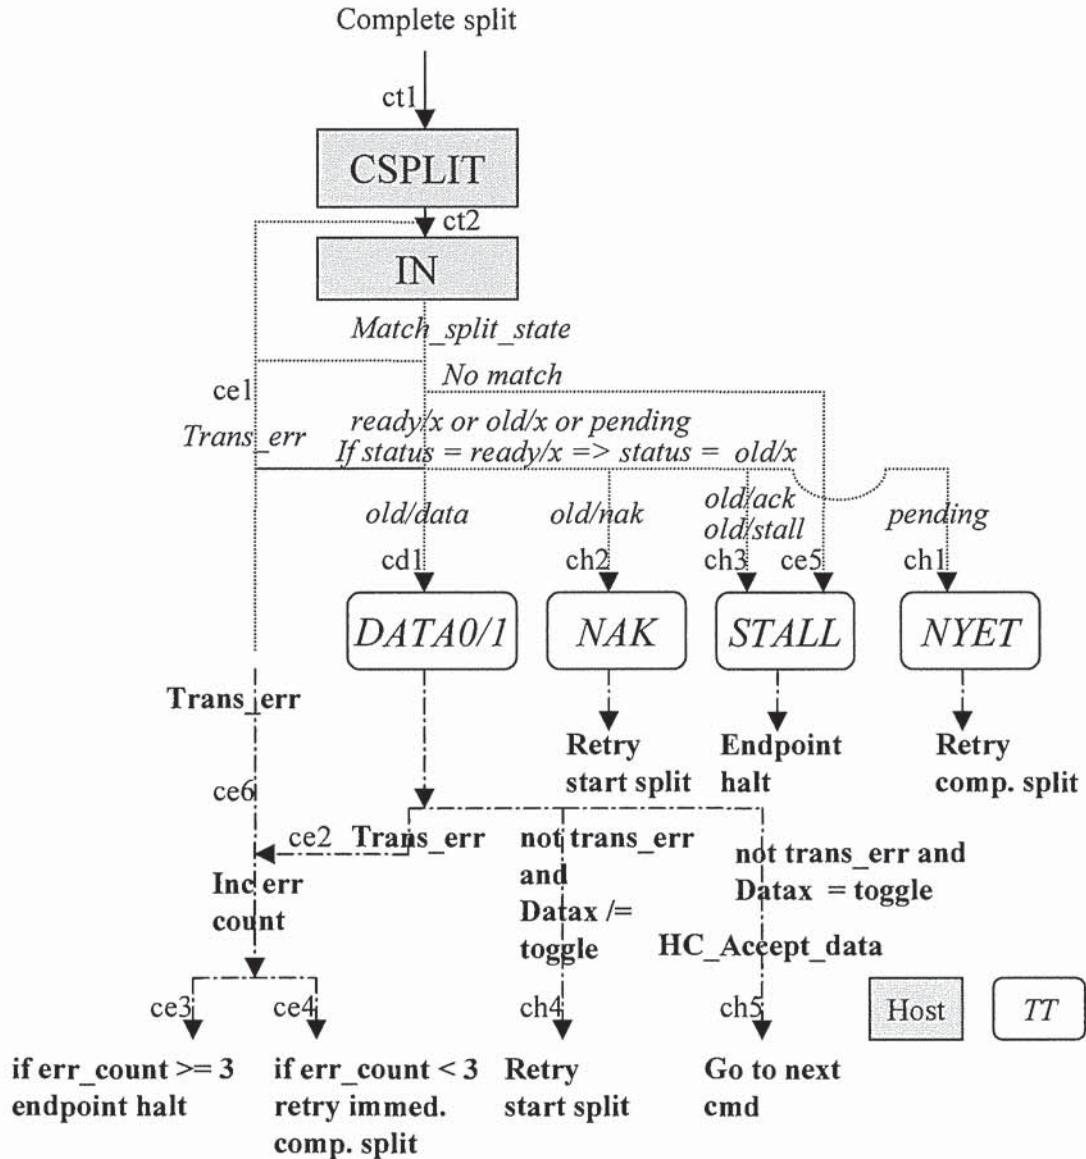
Complete split

ct1

CSPLIT

ct2

IN

Match_split_state

No match

ce1

Trans_err

ready/x or old/x or pending
If status = ready/x => status = old/x

old/data

old/nak

old/ack
old/stall

pending

cd1

ch2

ch3

ce5

ch1

DATA0/1

NAK

STALL

NYET

Trans_err

Retry start split

Endpoint halt

Retry comp. split

ce6

ce2

Trans_err

not trans_err and Datax /= toggle

not trans_err and Datax = toggle

Inc err count

HC_Acept_data

ce3

ce4

ch4

ch5

Host

TT

if err_count >= 3 endpoint halt

if err_count < 3 retry immed. comp. split

Retry start split

Go to next cmd